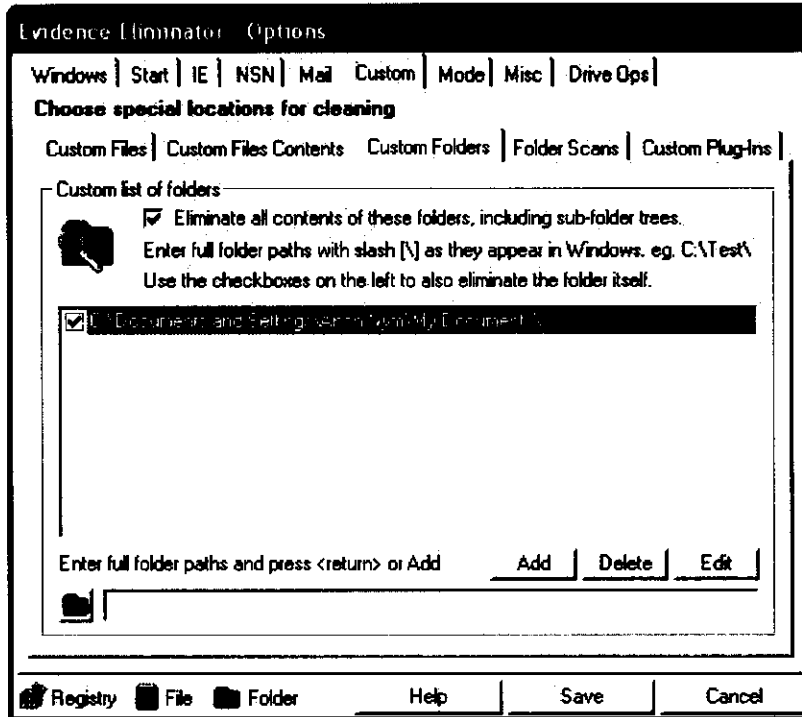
Evidence Eliminator Options

Windows | Start | IE | NSN | Mail | Custom | Mode | Misc | Drive Ops

Choose special locations for cleaning

Custom Files | Custom Files Contents | Custom Folders | Folder Scans | Custom Plug-Ins

Custom list of folders

Eliminate all contents of these folders, including sub-folder trees.

Enter full folder paths with slash [\] as they appear in Windows. eg. C:\Test\

Use the checkboxes on the left to also eliminate the folder itself.

C:\Documents and Settings\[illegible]\My Documents\

Enter full folder paths and press <return> or Add

Add | Delete | Edit

Registry | File | Folder | Help | Save | Cancel